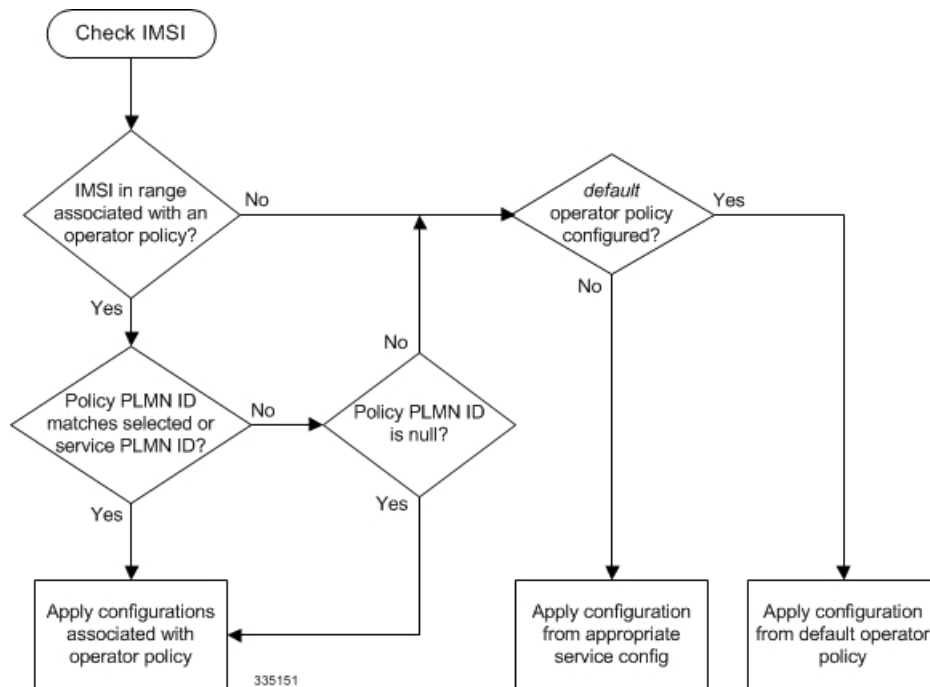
Check IMSI

IMSI in range associated with an operator policy?

No

Yes

default operator policy configured?

Yes

No

No

Policy PLMN ID matches selected or service PLMN ID?

No

Policy PLMN ID is null?

Yes

Yes

Apply configurations associated with operator policy

Apply configuration from appropriate service config

Apply configuration from default operator policy

335151